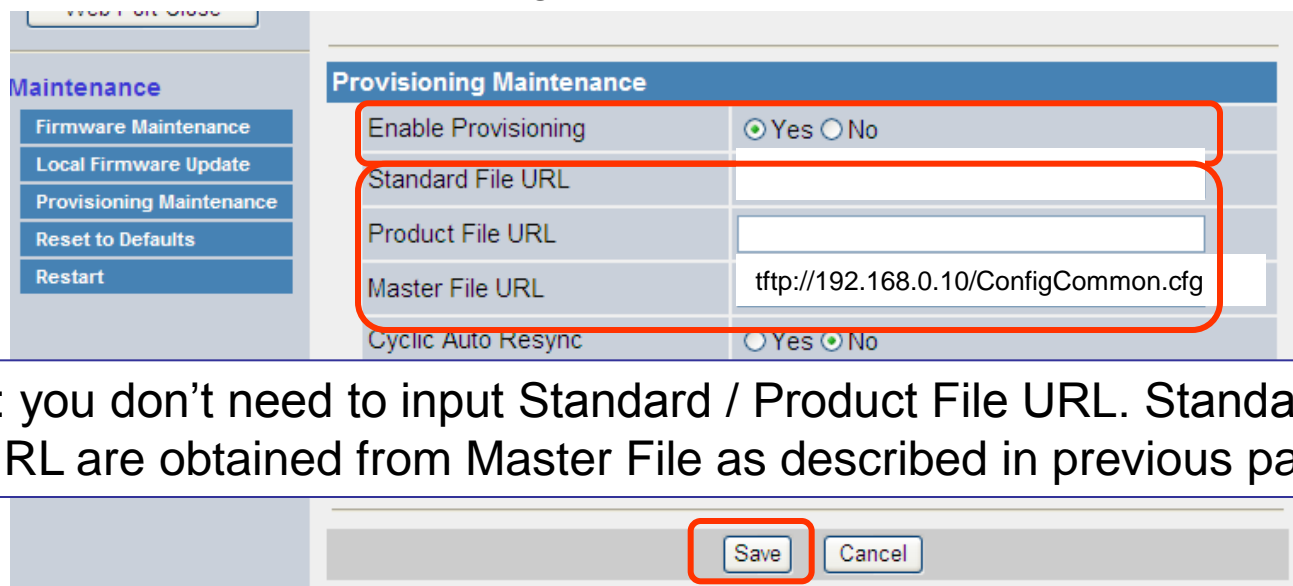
Web Port Close

Maintenance

Firmware Maintenance

Local Firmware Update

Provisioning Maintenance

Reset to Defaults

Restart

Provisioning Maintenance

| | |
|---|---|
| Enable Provisioning | Yes No |
| Standard File URL | |
| Product File URL | |
| Master File URL | tftp://192.168.0.10/ConfigCommon.cfg |
| Cyclic Auto Resync | Yes No |

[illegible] you don't need to input Standard / Product File URL. Standa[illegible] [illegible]RL are obtained from Master File as described in previous pa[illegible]

Save Cancel